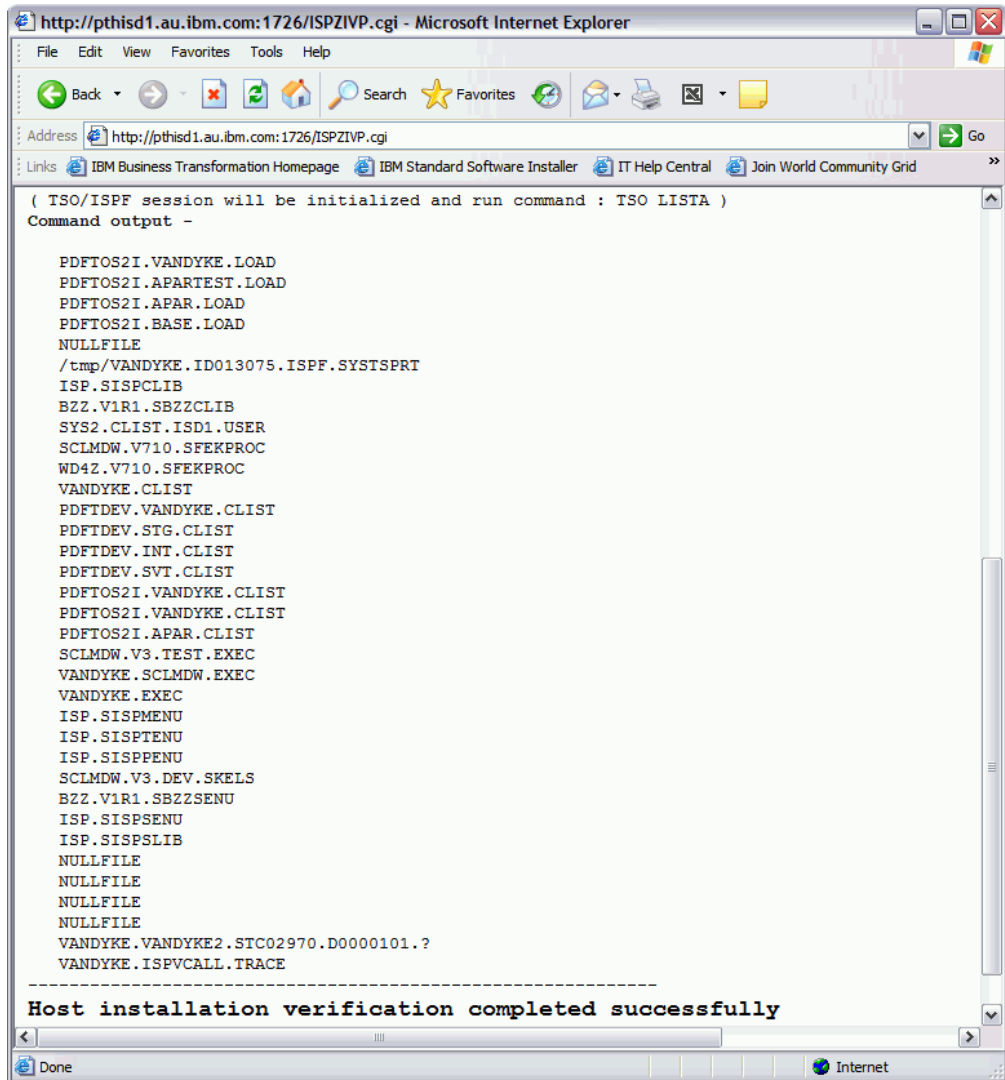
http://pthisd1.au.ibm.com:1726/ISPZIVP.cgi - Microsoft Internet Explorer

File Edit View Favorites Tools Help

Back Search Favorites

Address http://pthisd1.au.ibm.com:1726/ISPZIVP.cgi Go

Links IBM Business Transformation Homepage IBM Standard Software Installer IT Help Central Join World Community Grid »

( TSO/ISPF session will be initialized and run command : TSO LISTA )
Command output -

PDFTOS2I.VANDYKE.LOAD
PDFTOS2I.APARTEST.LOAD
PDFTOS2I.APAR.LOAD
PDFTOS2I.BASE.LOAD
NULLFILE
/tmp/VANDYKE.ID013075.ISPF.SYSTSPRT
ISP.SISPCLIB
BZZ.V1R1.SBZZCLIB
SYS2.CLIST.ISD1.USER
SCLMDW.V710.SFEKPROC
WD4Z.V710.SFEKPROC
VANDYKE.CLIST
PDFTDEV.VANDYKE.CLIST
PDFTDEV.STG.CLIST
PDFTDEV.INT.CLIST
PDFTDEV.SVT.CLIST
PDFTOS2I.VANDYKE.CLIST
PDFTOS2I.VANDYKE.CLIST
PDFTOS2I.APAR.CLIST
SCLMDW.V3.TEST.EXEC
VANDYKE.SCLMDW.EXEC
VANDYKE.EXEC
ISP.SISPMENU
ISP.SISPTENU
ISP.SISPPENU
SCLMDW.V3.DEV.SKELS
BZZ.V1R1.SBZZSENU
ISP.SISPSENU
ISP.SISPSLIB
NULLFILE
NULLFILE
NULLFILE
NULLFILE
VANDYKE.VANDYKE2.STC02970.D0000101.?
VANDYKE.ISPVCALL.TRACE
----------------------------------------------------------------
Host installation verification completed successfully

Done Internet